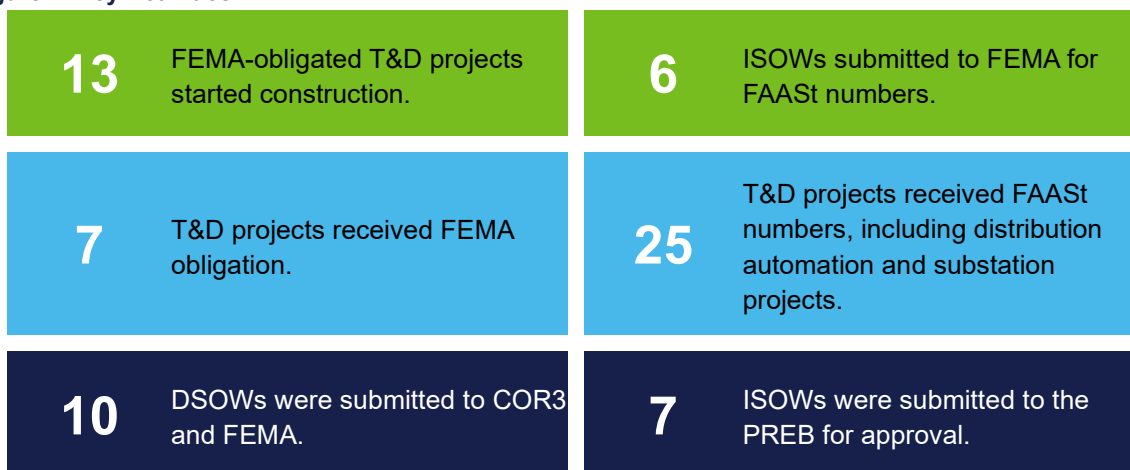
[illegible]

13 FEMA-obligated T&D projects started construction.

6 ISOWs submitted to FEMA for FAASt numbers.

7 T&D projects received FEMA obligation.

25 T&D projects received FAASt numbers, including distribution automation and substation projects.

10 DSOWs were submitted to COR3 and FEMA.

7 ISOWs were submitted to the PREB for approval.